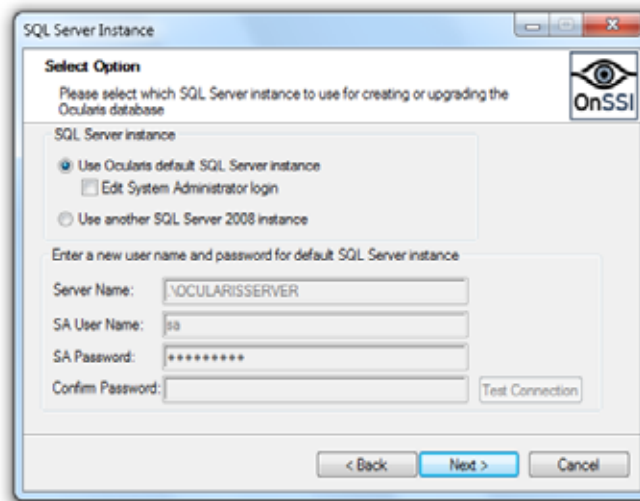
SQL Server Instance

Select Option
Please select which SQL Server instance to use for creating or upgrading the Ocularis database

OnSSI

SQL Server instance
Use Ocularis default SQL Server instance
Edit System Administrator login
Use another SQL Server 2008 instance

Enter a new user name and password for default SQL Server instance
Server Name: .\OCULARISSERVER
SA User Name: sa
SA Password: *********
Confirm Password:
Test Connection

< Back
Next >
Cancel